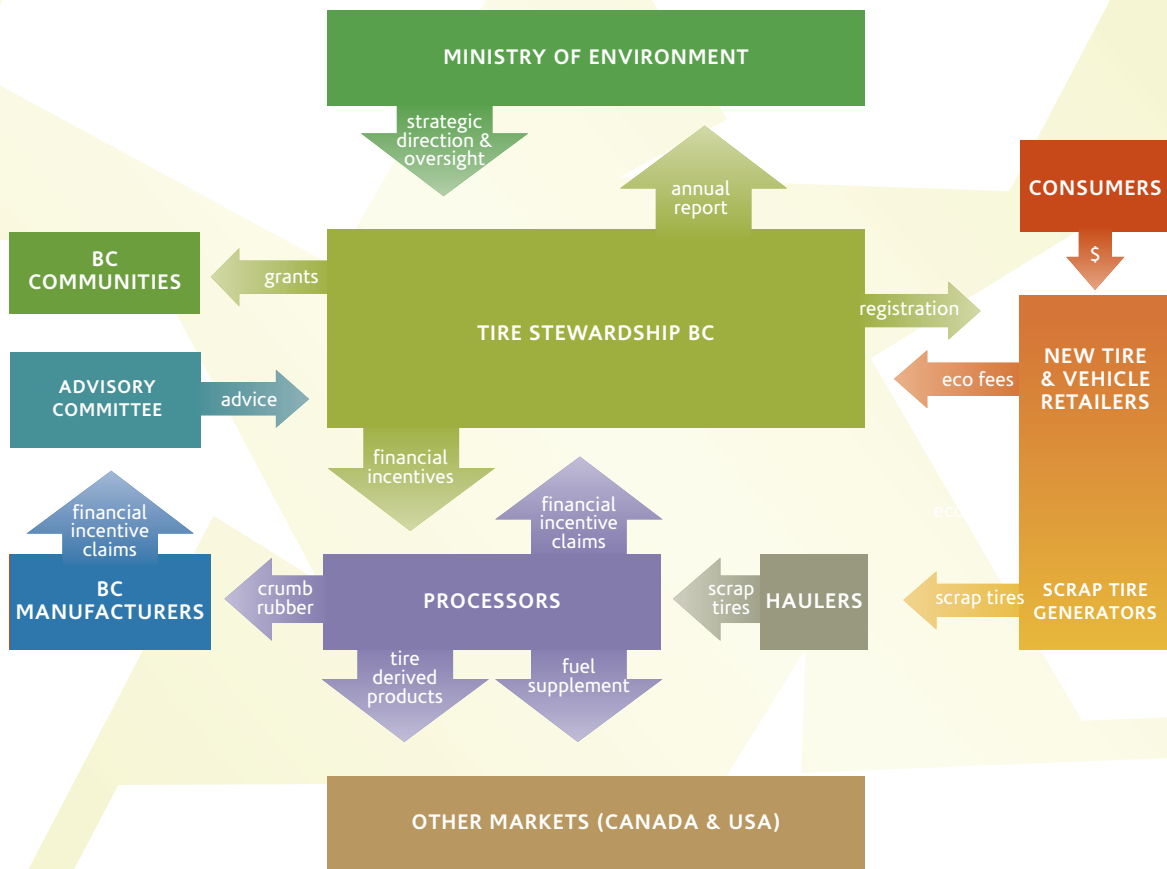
MINISTRY OF ENVIRONMENT

strategic direction & oversight

annual report

CONSUMERS

$

BC COMMUNITIES

grants

TIRE STEWARDSHIP BC

registration

NEW TIRE & VEHICLE RETAILERS

eco fees

ADVISORY COMMITTEE

advice

financial incentives

financial incentive claims

financial incentive claims

BC MANUFACTURERS

crumb rubber

PROCESSORS

scrap tires

HAULERS

scrap tires

SCRAP TIRE GENERATORS

tire derived products

fuel supplement

OTHER MARKETS (CANADA & USA)